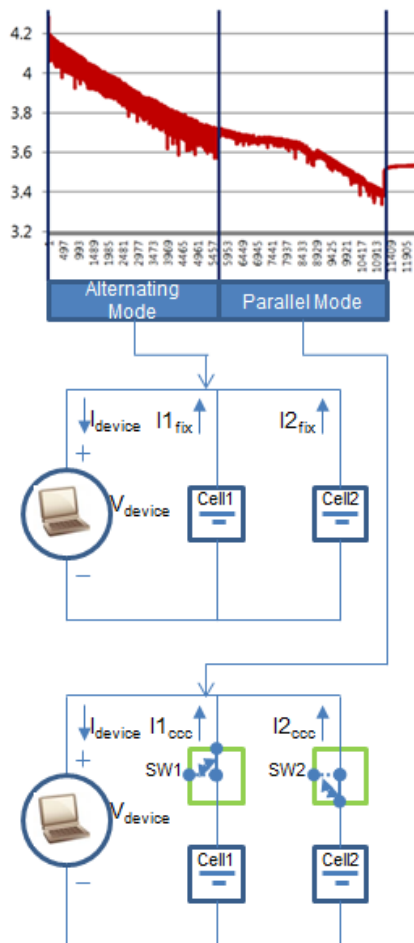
4.2
4
3.8
3.6
3.4
3.2
497
993
1489
1985
2481
2977
3473
3969
4465
4961
5457
5953
6449
6945
7441
7937
8433
8929
9425
9921
10417
10913
11409
11905

Alternating Mode
Parallel Mode

$I_{device}$ $I1_{fix}$ $I2_{fix}$
+
$V_{device}$
Cell1
Cell2
−

$I_{device}$ $I1_{ccc}$ $I2_{ccc}$
+
SW1
SW2
$V_{device}$
Cell1
Cell2
−